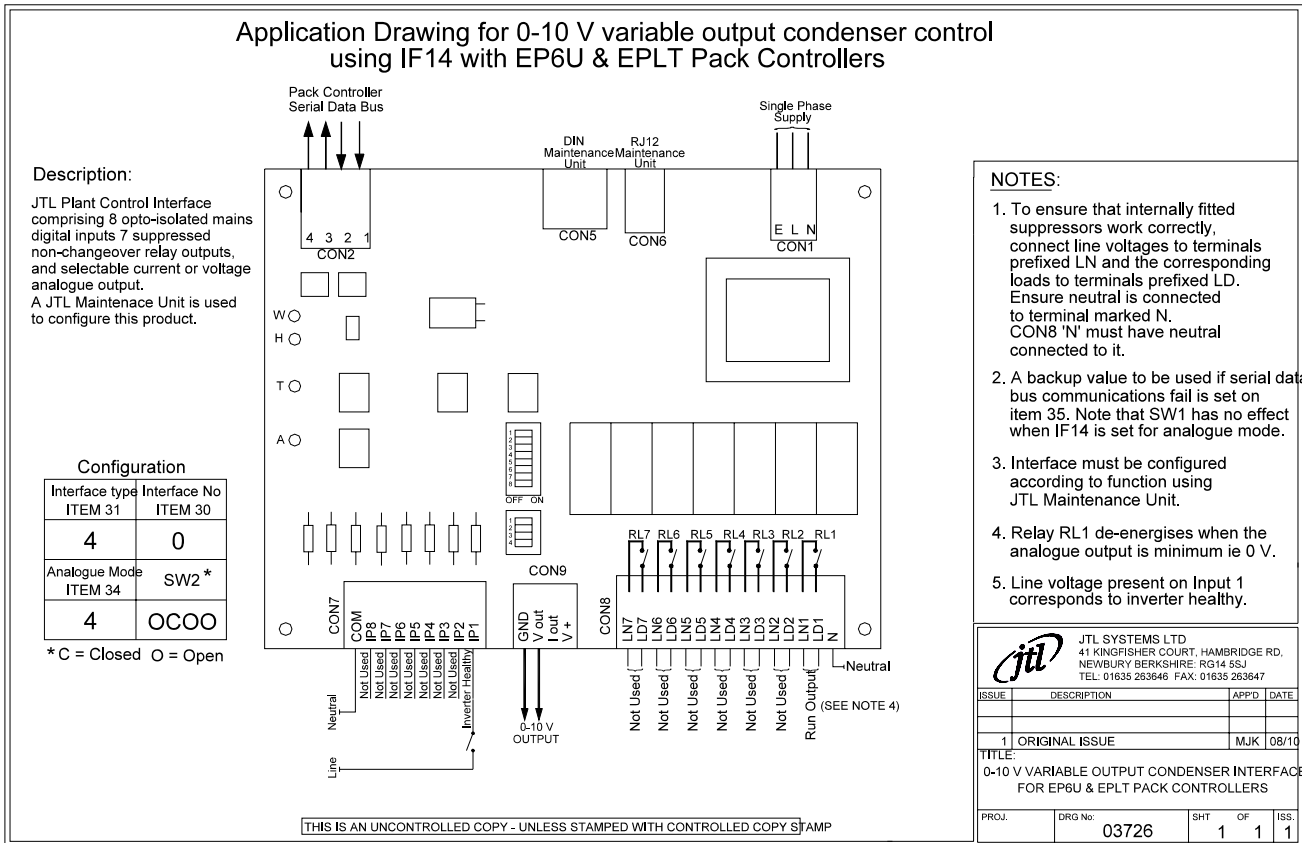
Application Drawing for 0-10 V variable output condenser control using IF14 with EP6U & EPLT Pack Controllers

Pack Controller Serial Data Bus

DIN Maintenance Unit

RJ12 Maintenance Unit

Single Phase Supply

Description:

JTL Plant Control Interface comprising 8 opto-isolated mains digital inputs 7 suppressed non-changeover relay outputs, and selectable current or voltage analogue output.
A JTL Maintenance Unit is used to configure this product.

4 3 2 1
CON2

CON5

CON6

E L N
CON1

W
H
T
A

OFF ON

Configuration

| Interface type ITEM 31 | Interface No ITEM 30 |
|---|---|
| 4 | 0 |
| Analogue Mode ITEM 34 | SW2 * |
| 4 | OCOO |

* C = Closed O = Open

CON7 COM IP8 IP7 IP6 IP5 IP4 IP3 IP2 IP1

CON9 GND V out I out V +

CON8 LN7 LD7 LN6 LD6 LN5 LD5 LN4 LD4 LN3 LD3 LN2 LD2 LN1 LD1 N

RL7 RL6 RL5 RL4 RL3 RL2 RL1

Neutral

Not Used Not Used Not Used Not Used Not Used Not Used Not Used Inverter Healthy

Line

0-10 V OUTPUT

Not Used Not Used Not Used Not Used Not Used Not Used Run Output

Neutral

(SEE NOTE 4)

NOTES:

1. To ensure that internally fitted suppressors work correctly, connect line voltages to terminals prefixed LN and the corresponding loads to terminals prefixed LD. Ensure neutral is connected to terminal marked N. CON8 'N' must have neutral connected to it.

2. A backup value to be used if serial data bus communications fail is set on item 35. Note that SW1 has no effect when IF14 is set for analogue mode.

3. Interface must be configured according to function using JTL Maintenance Unit.

4. Relay RL1 de-energises when the analogue output is minimum ie 0 V.

5. Line voltage present on Input 1 corresponds to inverter healthy.

jtl
JTL SYSTEMS LTD
41 KINGFISHER COURT, HAMBRIDGE RD, NEWBURY BERKSHIRE: RG14 5SJ
TEL: 01635 263646 FAX: 01635 263647

| ISSUE | DESCRIPTION | APP'D | DATE |
|---|---|---|---|
| | | | |
| | | | |
| 1 | ORIGINAL ISSUE | MJK | 08/10 |

TITLE:
0-10 V VARIABLE OUTPUT CONDENSER INTERFACE FOR EP6U & EPLT PACK CONTROLLERS

| PROJ. | DRG No: 03726 | SHT 1 | OF 1 | ISS. 1 |
|---|---|---|---|---|

THIS IS AN UNCONTROLLED COPY - UNLESS STAMPED WITH CONTROLLED COPY STAMP